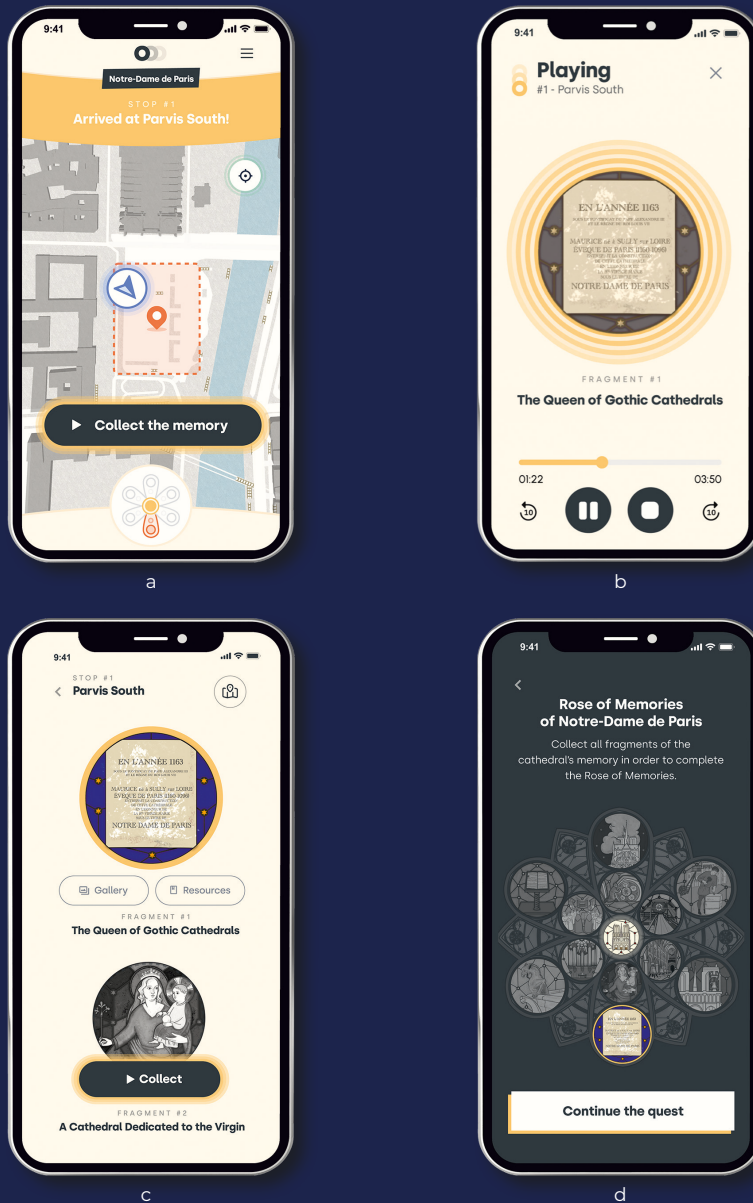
9:41

Notre-Dame de Paris

STOP #1
Arrived at Parvis South!

Collect the memory

a

9:41

Playing
#1 - Parvis South

EN L'ANNÉE 1163
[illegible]
MAURICE DE SULLY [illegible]
ÉVÊQUE DE PARIS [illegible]
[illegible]
NOTRE DAME DE PARIS

FRAGMENT #1
The Queen of Gothic Cathedrals

01:22
03:50

10
10

b

9:41

STOP #1
Parvis South

EN L'ANNÉE 1163
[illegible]
MAURICE DE SULLY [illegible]
ÉVÊQUE DE PARIS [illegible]
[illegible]
NOTRE DAME DE PARIS

Gallery
Resources

FRAGMENT #1
The Queen of Gothic Cathedrals

Collect

FRAGMENT #2
A Cathedral Dedicated to the Virgin

c

9:41

Rose of Memories
of Notre-Dame de Paris

Collect all fragments of the cathedral's memory in order to complete the Rose of Memories.

Continue the quest

d